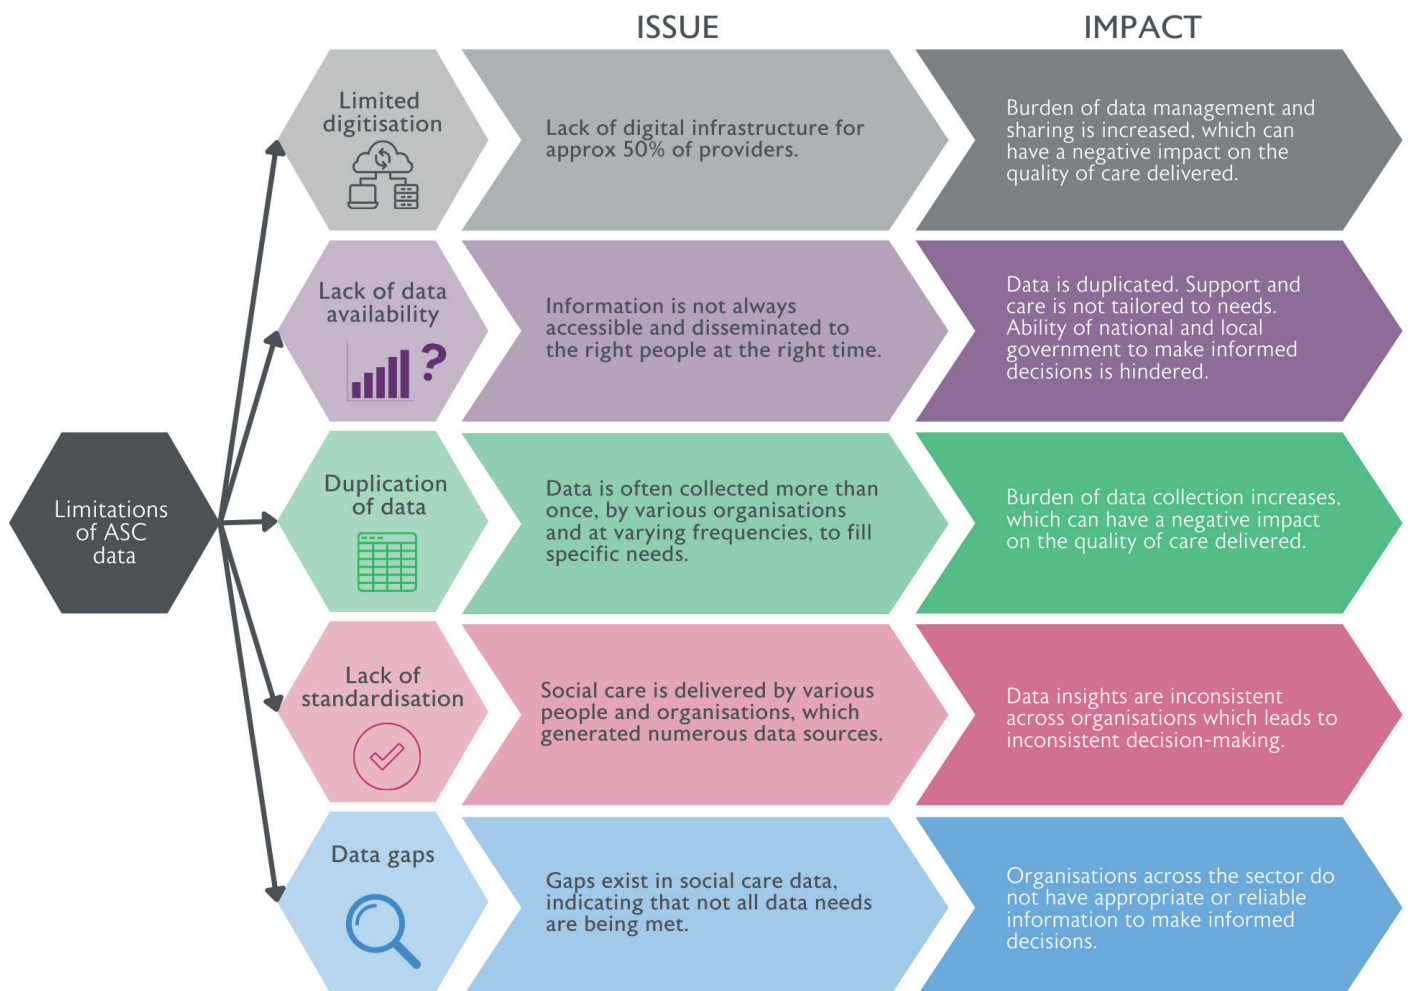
ISSUE

IMPACT

Limitations of ASC data

Limited digitisation

Lack of digital infrastructure for approx 50% of providers.

Burden of data management and sharing is increased, which can have a negative impact on the quality of care delivered.

Lack of data availability

Information is not always accessible and disseminated to the right people at the right time.

Data is duplicated. Support and care is not tailored to needs. Ability of national and local government to make informed decisions is hindered.

Duplication of data

Data is often collected more than once, by various organisations and at varying frequencies, to fill specific needs.

Burden of data collection increases, which can have a negative impact on the quality of care delivered.

Lack of standardisation

Social care is delivered by various people and organisations, which generated numerous data sources.

Data insights are inconsistent across organisations which leads to inconsistent decision-making.

Data gaps

Gaps exist in social care data, indicating that not all data needs are being met.

Organisations across the sector do not have appropriate or reliable information to make informed decisions.